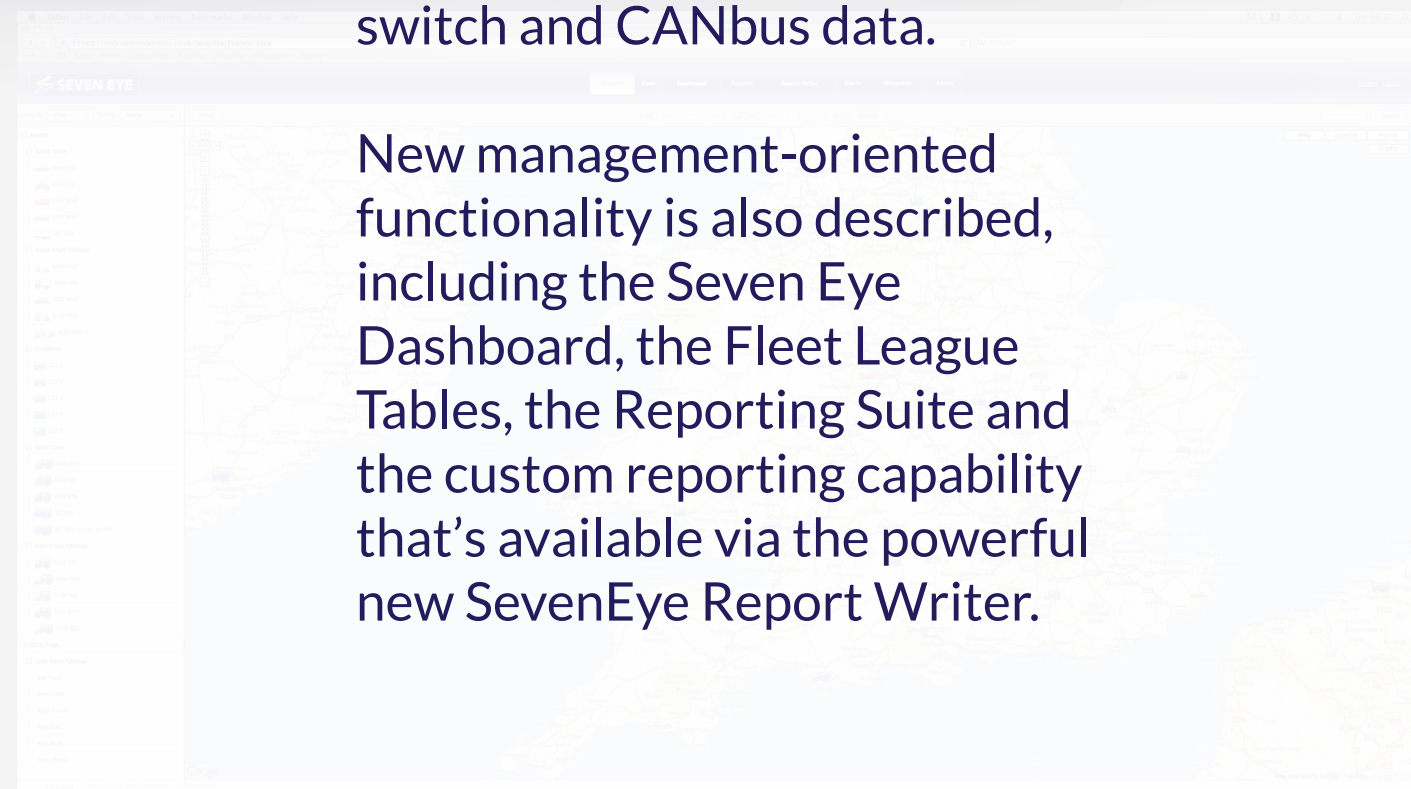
SEVEN EYE

switch and CANbus data.

New management-oriented functionality is also described, including the Seven Eye Dashboard, the Fleet League Tables, the Reporting Suite and the custom reporting capability that's available via the powerful new SevenEye Report Writer.